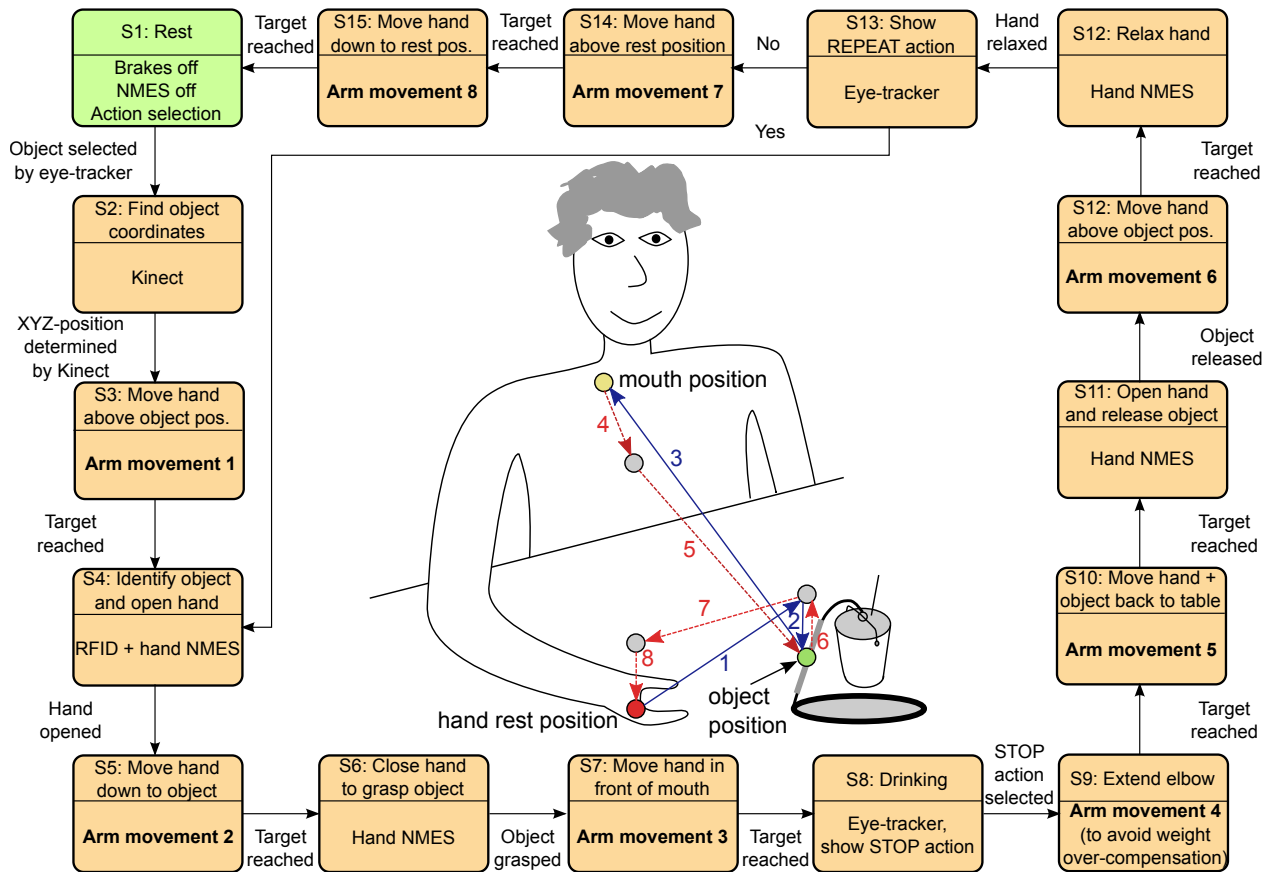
S1: Rest
Brakes off
NMES off
Action selection

Target reached

S15: Move hand down to rest pos.
Arm movement 8

Target reached

S14: Move hand above rest position
Arm movement 7

No

S13: Show REPEAT action
Eye-tracker

Yes

Hand relaxed

S12: Relax hand
Hand NMES

Target reached

S12: Move hand above object pos.
Arm movement 6

Object released

S11: Open hand and release object
Hand NMES

Target reached

S10: Move hand + object back to table
Arm movement 5

Target reached

Object selected by eye-tracker

S2: Find object coordinates
Kinect

XYZ-position determined by Kinect

S3: Move hand above object pos.
Arm movement 1

Target reached

S4: Identify object and open hand
RFID + hand NMES

Hand opened

mouth position
4
3
5
7
2
6
8
1
object position
hand rest position

S5: Move hand down to object
Arm movement 2

Target reached

S6: Close hand to grasp object
Hand NMES

Object grasped

S7: Move hand in front of mouth
Arm movement 3

Target reached

S8: Drinking
Eye-tracker, show STOP action

STOP action selected

S9: Extend elbow
Arm movement 4
(to avoid weight over-compensation)